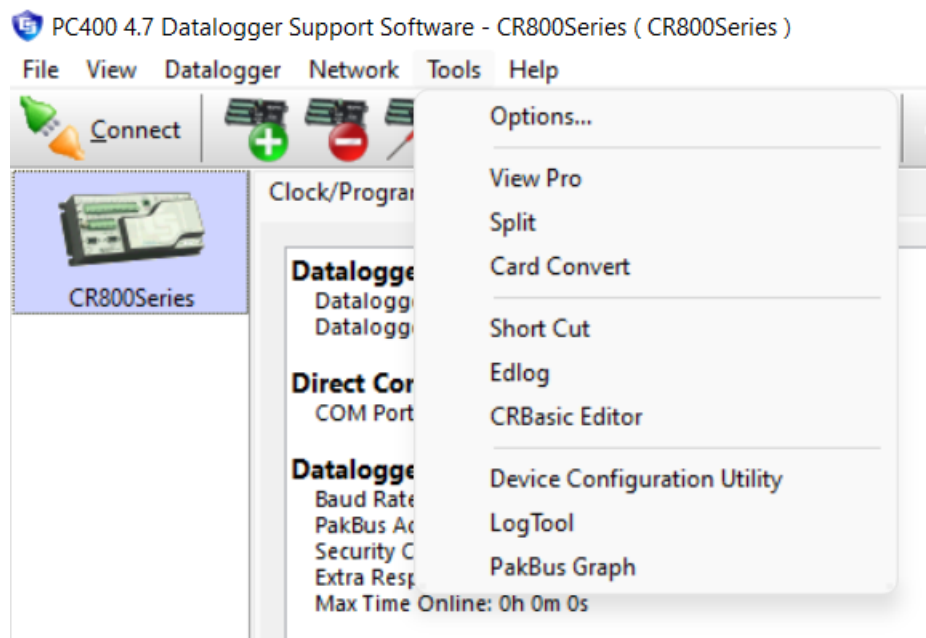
PC400 4.7 Datalogger Support Software - CR800Series ( CR800Series )

File View Datalogger Network Tools Help

Connect

CR800Series

Clock/Program

Datalogge
Dataloggo
Dataloggo

Direct Co
COM Port

Datalogge
Baud Rate
PakBus Ad
Security C
Extra Resp
Max Time Online: 0h 0m 0s

Options...

View Pro
Split
Card Convert

Short Cut
Edlog
CRBasic Editor

Device Configuration Utility
LogTool
PakBus Graph